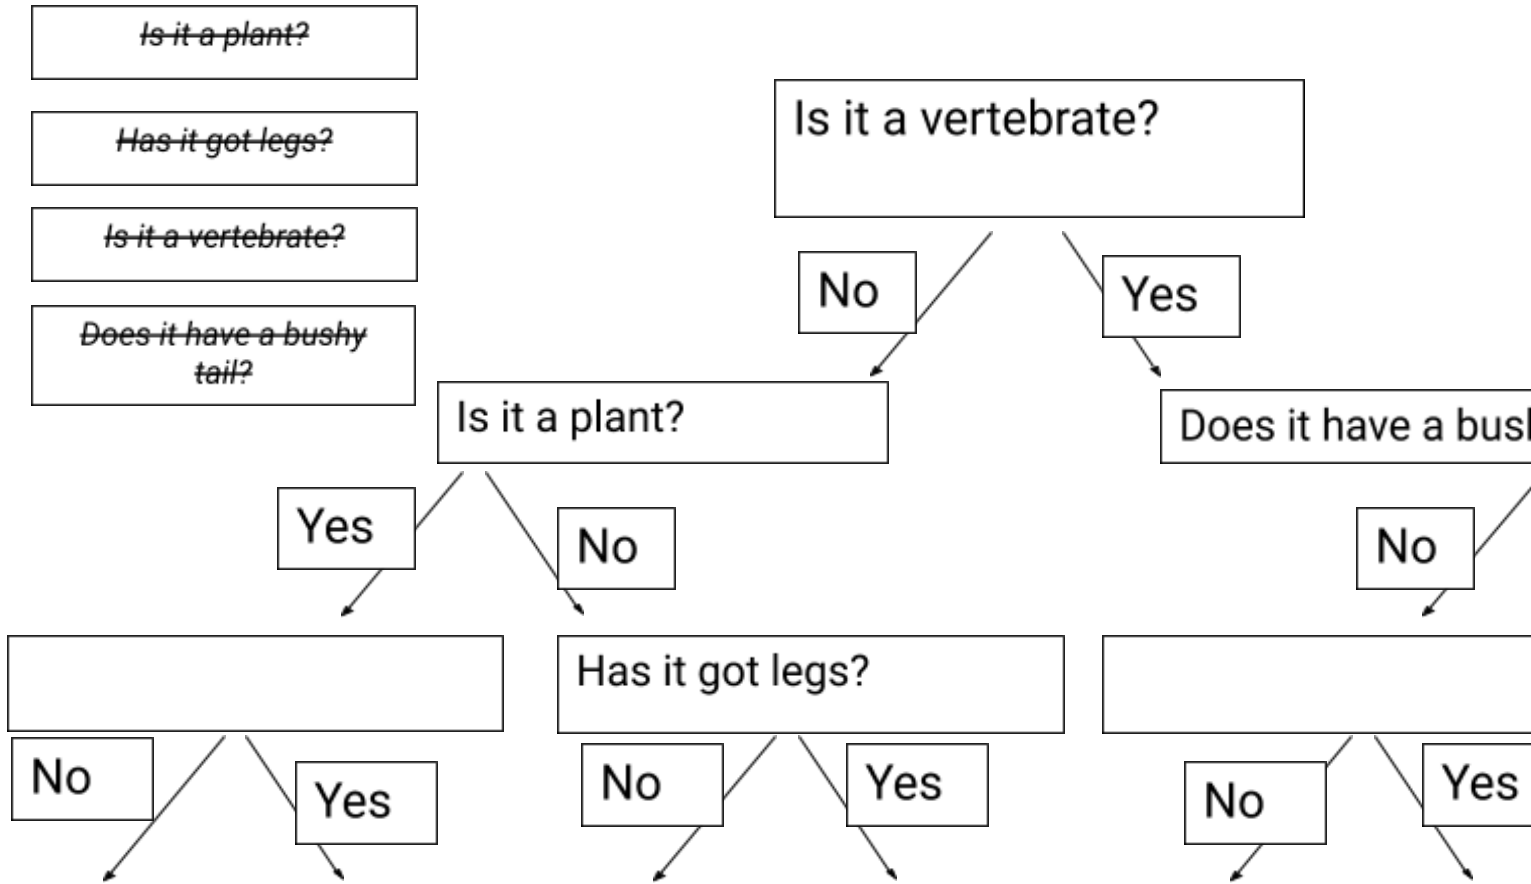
~~Is it a plant?~~

~~Has it got legs?~~

~~Is it a vertebrate?~~

~~Does it have a bushy tail?~~

Is it a vertebrate?

No

Yes

Is it a plant?

Does it have a bus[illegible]

Yes

No

No

Has it got legs?

No

Yes

No

Yes

No

Yes